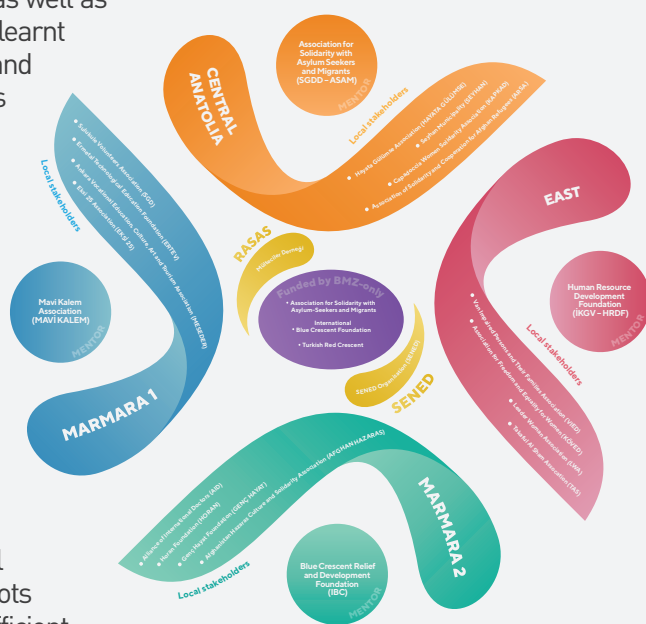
as well as
learnt
and
s

CENTRAL ANATOLIA

Association for Solidarity with Asylum Seekers and Migrants (SGDD – ASAM)

MENTOR

Local stakeholders

• Hayata Gülümse Association (HAYATA GÜLÜMSE)
• Seyhan Municipality (SEYHAN)
• Cappadocia Women Solidarity Association (KAPKADDER)
• Association of Solidarity and Cooperation for Afghan Refugees (ADAM)

EAST

Human Resource Development Foundation (IKGV – HRDF)

MENTOR

Local stakeholders

• Van Free and Persons and Their Families Association (VEED)
• Association for Freedom and Equality for Women (KOVED)
• Leader Women Association (LIKA)
• Yardım Al Sham Association (TAS)

RASAS

Hilaliçi Derneği

Funded by BMZ-only

• Association for Solidarity with Asylum-Seekers and Migrants
International
• Blue Crescent Foundation
• Turkish Red Crescent

SENED Organization (SENED)

SENED

Local stakeholders

• Sulukule Volunteers Association (SGD)
• Emeği Yurttaşlık Education Foundation (EMTEV)
• Ankara Vocational Education, Culture, Art and Tourism Association (MESEDER)
• Sisi 25 Association (EKG 25)

Mavi Kalem Association (MAVI KALEM)

MENTOR

MARMARA 1

• Alliance of International Doctors (AID)
• Human Foundation (HOBAN)
• Genç Hayat Foundation (GENÇ HAYAT)
• Afghanistan Human, Culture and Solidarity Association (AFGHAN HAZARAS)

Local stakeholders

Blue Crescent Relief and Development Foundation (IBC)

MENTOR

MARMARA 2

l
ots
fficient